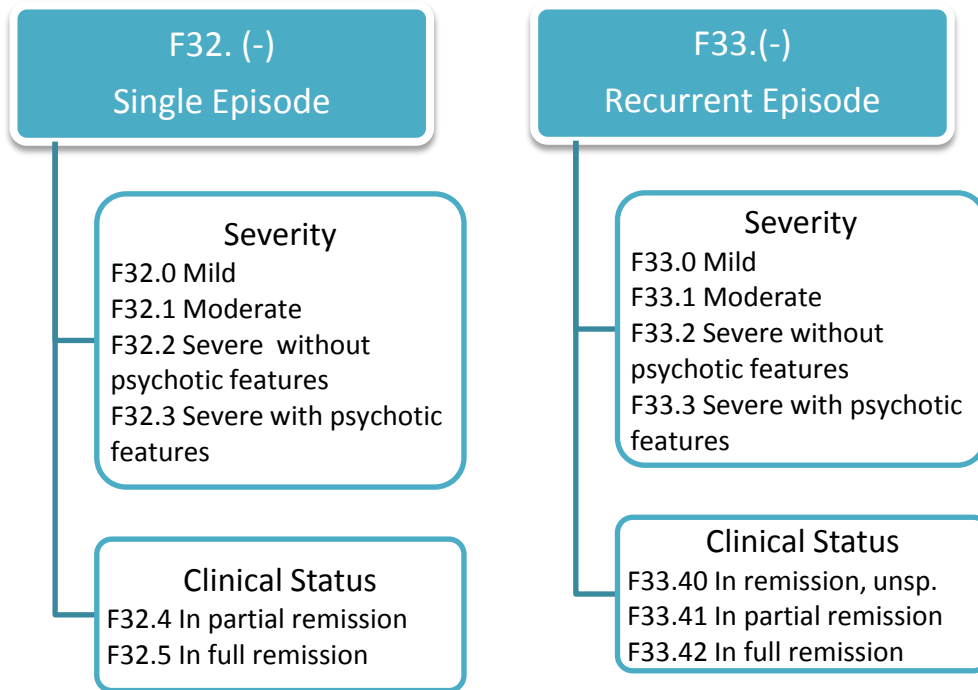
F32. (-)
Single Episode

Severity
F32.0 Mild
F32.1 Moderate
F32.2 Severe without psychotic features
F32.3 Severe with psychotic features

Clinical Status
F32.4 In partial remission
F32.5 In full remission

F33.(-)
Recurrent Episode

Severity
F33.0 Mild
F33.1 Moderate
F33.2 Severe without psychotic features
F33.3 Severe with psychotic features

Clinical Status
F33.40 In remission, unsp.
F33.41 In partial remission
F33.42 In full remission